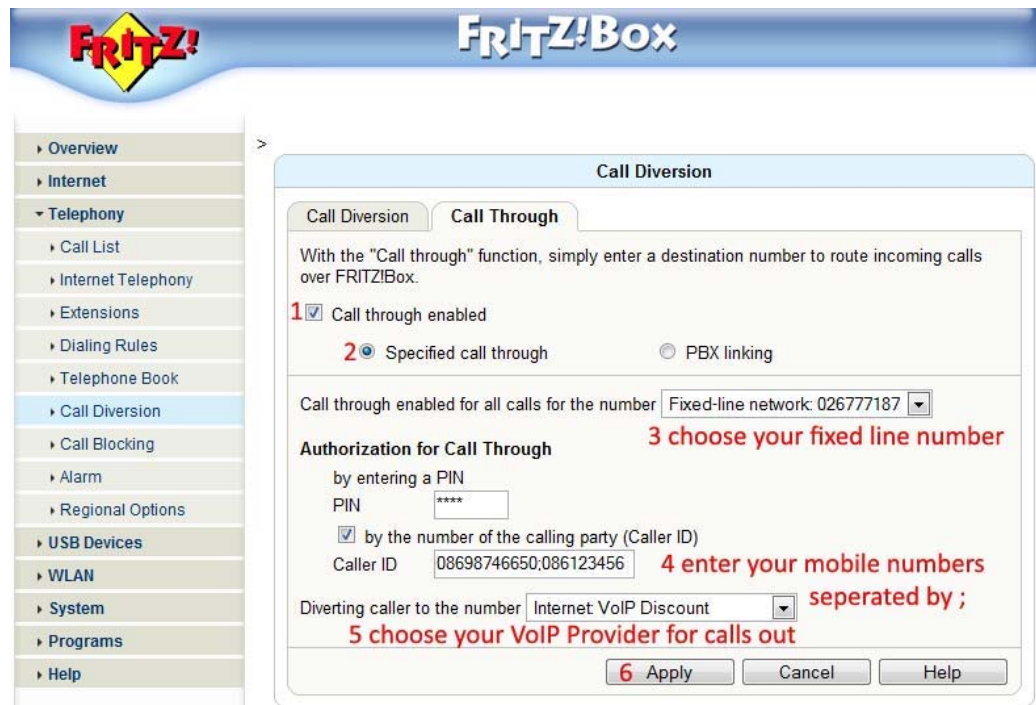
FRITZ!

FRITZ!Box

Overview
Internet
Telephony
Call List
Internet Telephony
Extensions
Dialing Rules
Telephone Book
Call Diversion
Call Blocking
Alarm
Regional Options
USB Devices
WLAN
System
Programs
Help

>

Call Diversion

Call Diversion | Call Through

With the "Call through" function, simply enter a destination number to route incoming calls over FRITZ!Box.

1 Call through enabled

2 Specified call through    PBX linking

Call through enabled for all calls for the number Fixed-line network: 026777187

3 choose your fixed line number

Authorization for Call Through

by entering a PIN

PIN ****

by the number of the calling party (Caller ID)

Caller ID 08698746650;086123456

4 enter your mobile numbers seperated by ;

Diverting caller to the number Internet: VoIP Discount

5 choose your VoIP Provider for calls out

6 Apply    Cancel    Help